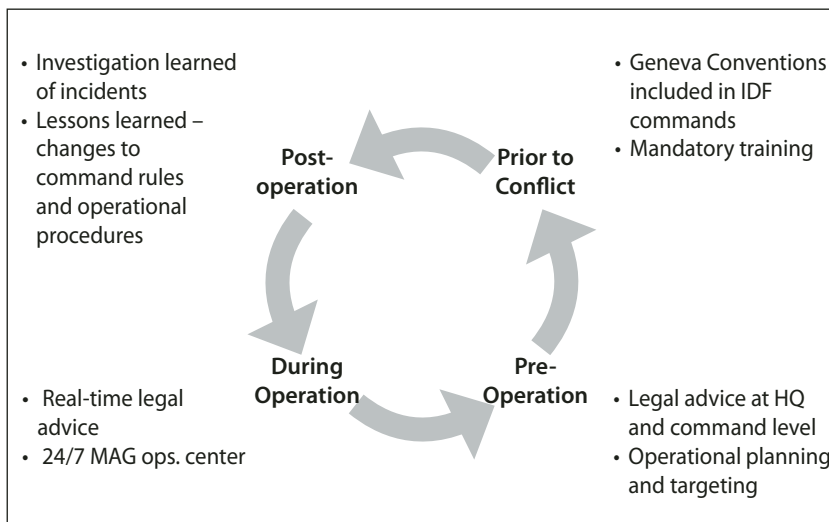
- Investigation learned of incidents
- Lessons learned – changes to command rules and operational procedures

- Geneva Conventions included in IDF commands
- Mandatory training

Post-operation

Prior to Conflict

During Operation

Pre-Operation

- Real-time legal advice
- 24/7 MAG ops. center

- Legal advice at HQ and command level
- Operational planning and targeting